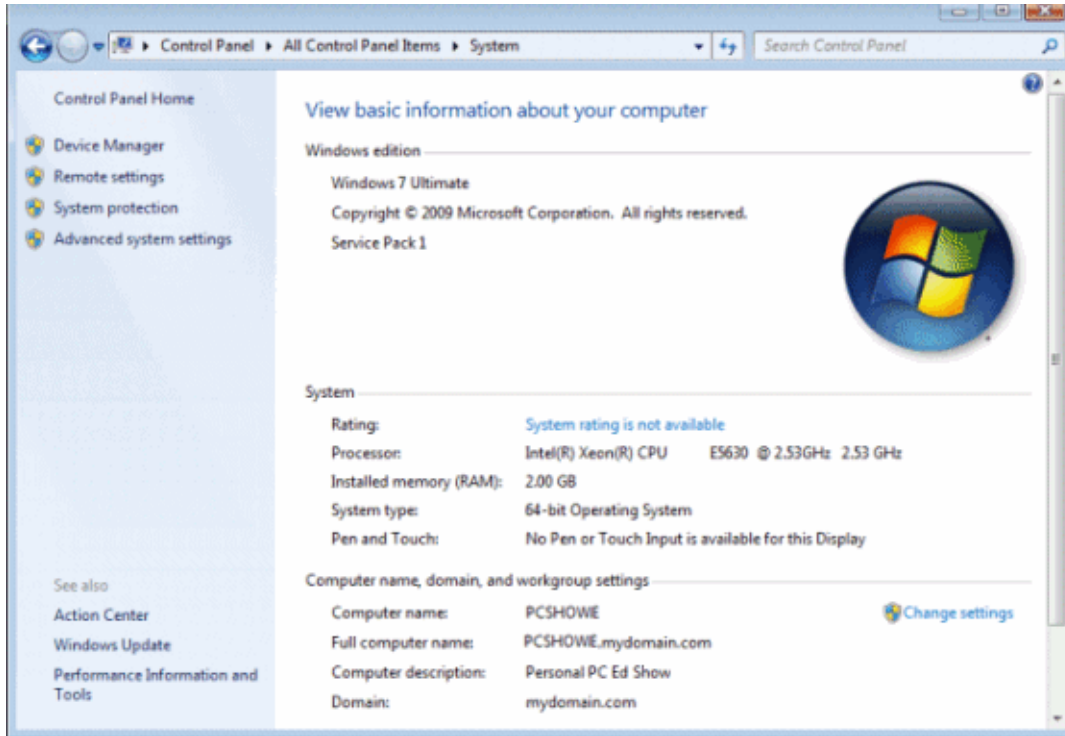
Control Panel ▸ All Control Panel Items ▸ System

Search Control Panel

Control Panel Home

Device Manager

Remote settings

System protection

Advanced system settings

See also

Action Center

Windows Update

Performance Information and Tools

View basic information about your computer

Windows edition

Windows 7 Ultimate

Copyright © 2009 Microsoft Corporation. All rights reserved.

Service Pack 1

System

| | |
|---|---|
| Rating: | System rating is not available |
| Processor: | Intel(R) Xeon(R) CPU E5630 @ 2.53GHz 2.53 GHz |
| Installed memory (RAM): | 2.00 GB |
| System type: | 64-bit Operating System |
| Pen and Touch: | No Pen or Touch Input is available for this Display |

Computer name, domain, and workgroup settings

| | |
|---|---|
| Computer name: | PCSHOWE |
| Full computer name: | PCSHOWE.mydomain.com |
| Computer description: | Personal PC Ed Show |
| Domain: | mydomain.com |

Change settings